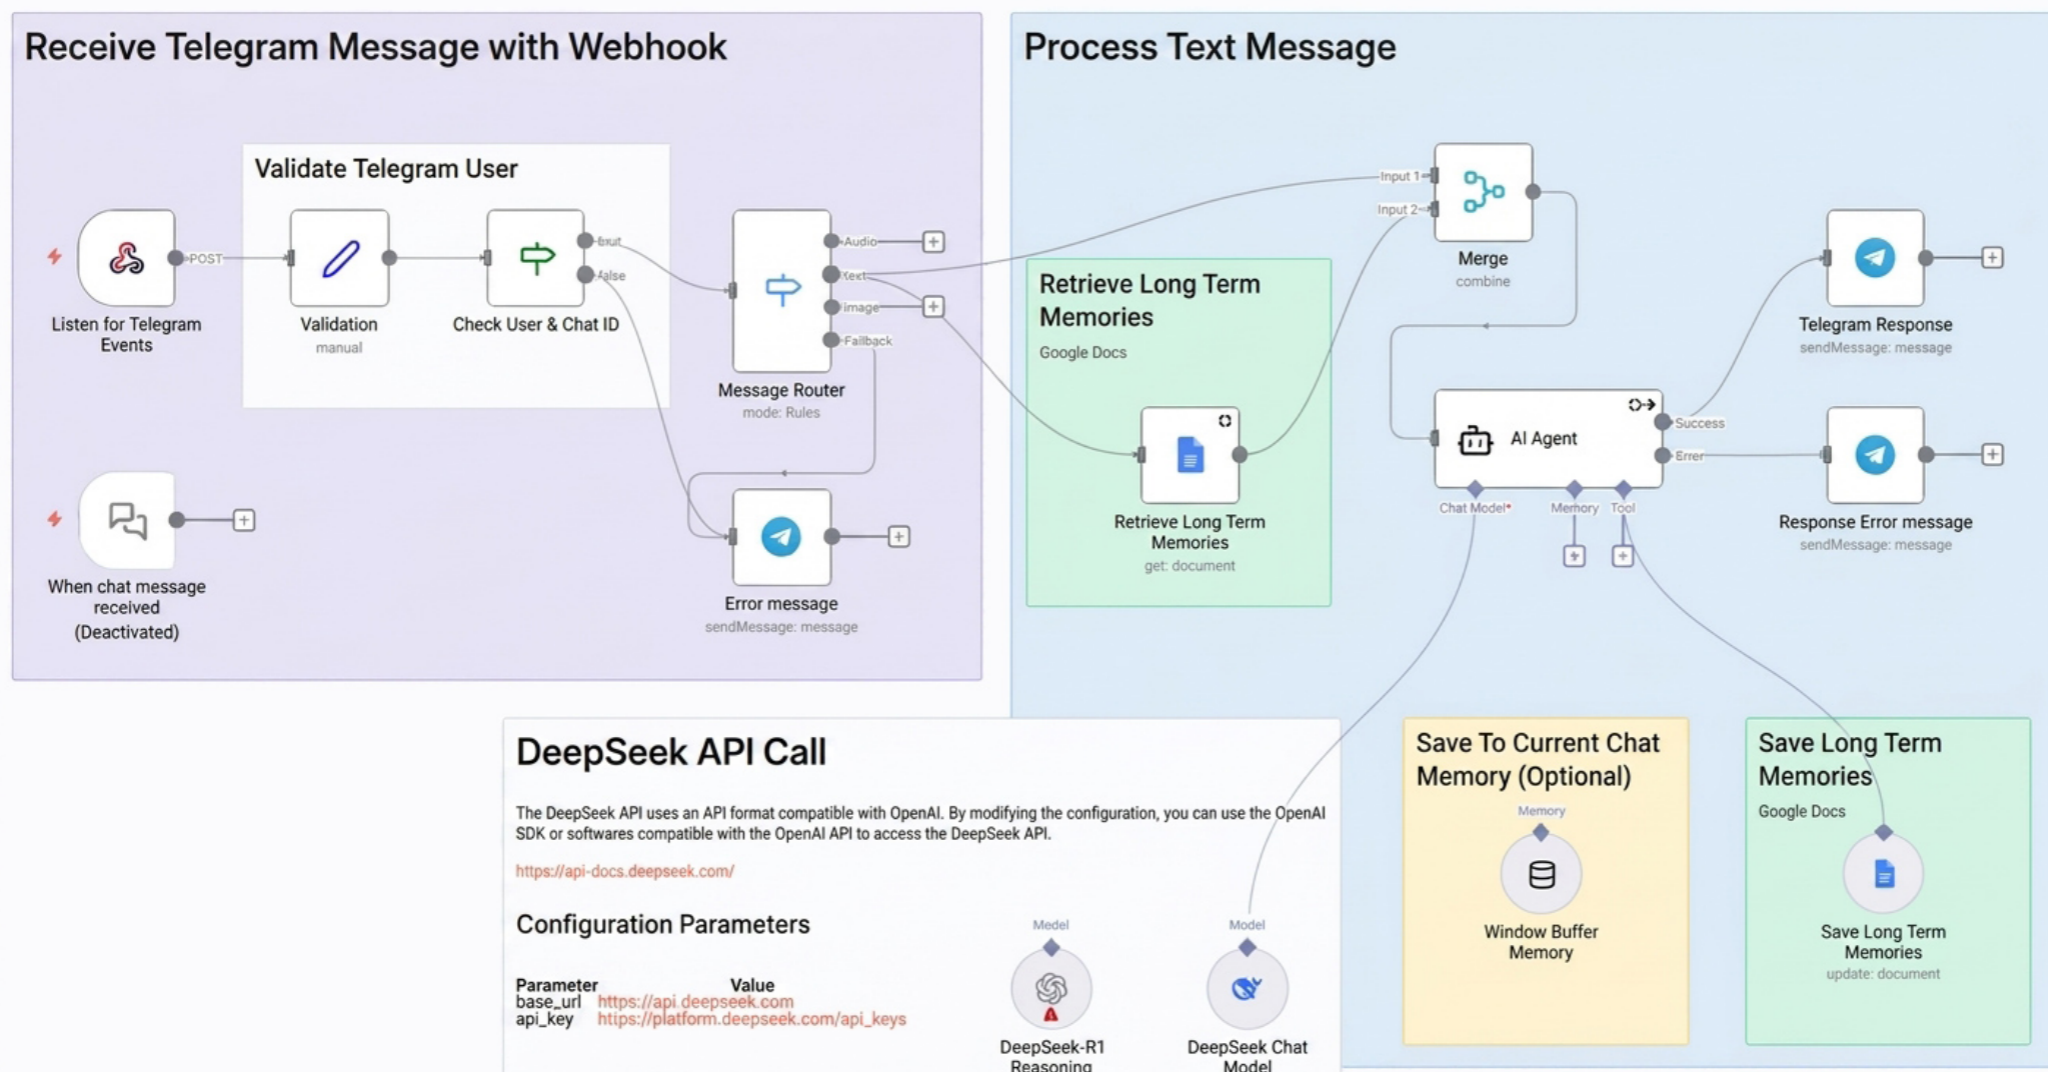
Receive Telegram Message with Webhook

Validate Telegram User

POST

Listen for Telegram Events

Validation
manual

Check User & Chat ID

true
false

Audio
Text
Image
Fallback

Message Router
mode: Rules

When chat message received (Deactivated)

Error message
sendMessage: message

Process Text Message

Input 1
Input 2

Merge
combine

Retrieve Long Term Memories
Google Docs

Retrieve Long Term Memories
get: document

Telegram Response
sendMessage: message

AI Agent

Success
Error

Chat Model*
Memory
Tool

Response Error message
sendMessage: message

DeepSeek API Call

The DeepSeek API uses an API format compatible with OpenAI. By modifying the configuration, you can use the OpenAI SDK or softwares compatible with the OpenAI API to access the DeepSeek API.

https://api-docs.deepseek.com/

Configuration Parameters

| Parameter | Value |
|---|---|
| base_url | https://api.deepseek.com |
| api_key | https://platform.deepseek.com/api_keys |

Model
DeepSeek-R1 Reasoning

Model
DeepSeek Chat Model

Save To Current Chat Memory (Optional)
Memory
Window Buffer Memory

Save Long Term Memories
Google Docs
Save Long Term Memories
update: document